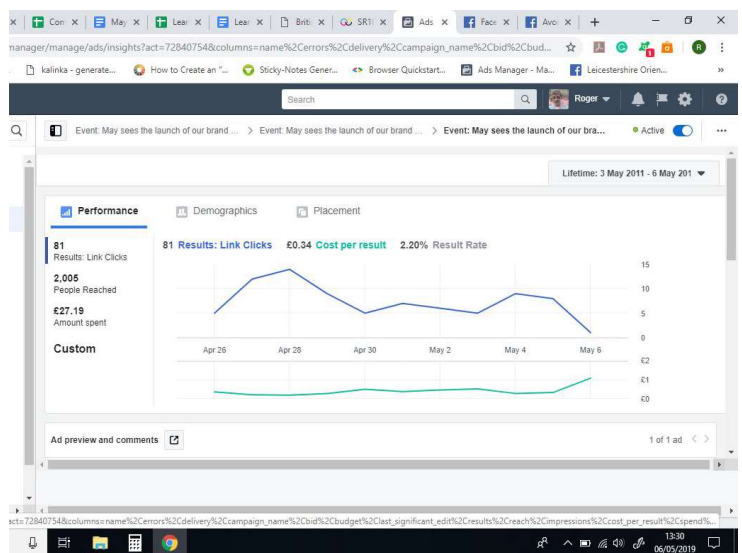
Con × May × Lear × Lear × Briti × SR1( × Ads × Face × Avo: × +

manager/manage/ads/insights?act=72840754&columns=name%2Cerrors%2Cdelivery%2Ccampaign_name%2Cbid%2Cbud...

kalinka - generate... How to Create an "... Sticky-Notes Gener... Browser Quickstart... Ads Manager - Ma... Leicestershire Orien... »

Search Roger

Event: May sees the launch of our brand ... > Event: May sees the launch of our brand ... > Event: May sees the launch of our bra... Active ...

Lifetime: 3 May 2011 - 6 May 201

Performance Demographics Placement

81
Results: Link Clicks

2,005
People Reached

£27.19
Amount spent

Custom

81 Results: Link Clicks £0.34 Cost per result 2.20% Result Rate

15
10
5
0

Apr 26 Apr 28 Apr 30 May 2 May 4 May 6

£2
£1
£0

Ad preview and comments

1 of 1 ad

act=72840754&columns=name%2Cerrors%2Cdelivery%2Ccampaign_name%2Cbid%2Cbudget%2Clast_significant_edit%2Cresults%2Creach%2Cimpressions%2Ccost_per_result%2Cspend%...

13:30
06/05/2019